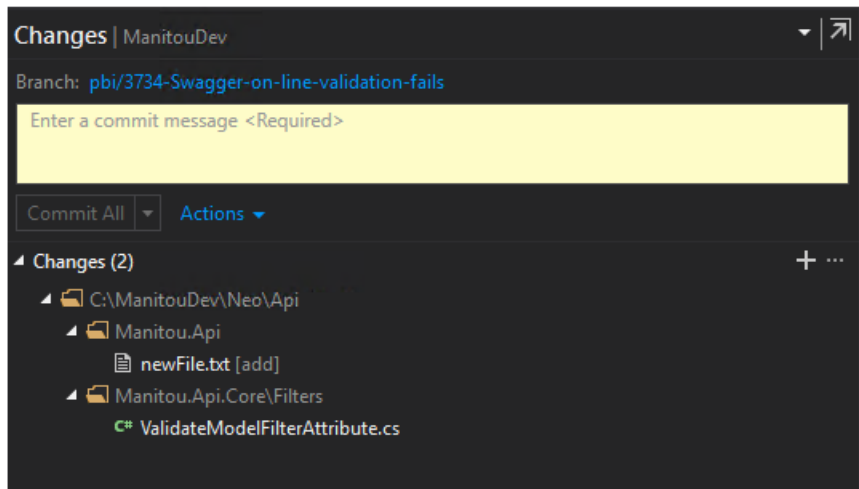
Changes | ManitouDev

Branch: pbi/3734-Swagger-on-line-validation-fails

Enter a commit message <Required>

Commit All

Actions

Changes (2)

C:\ManitouDev\Neo\Api

Manitou.Api

newFile.txt [add]

Manitou.Api.Core\Filters

C# ValidateModelFilterAttribute.cs